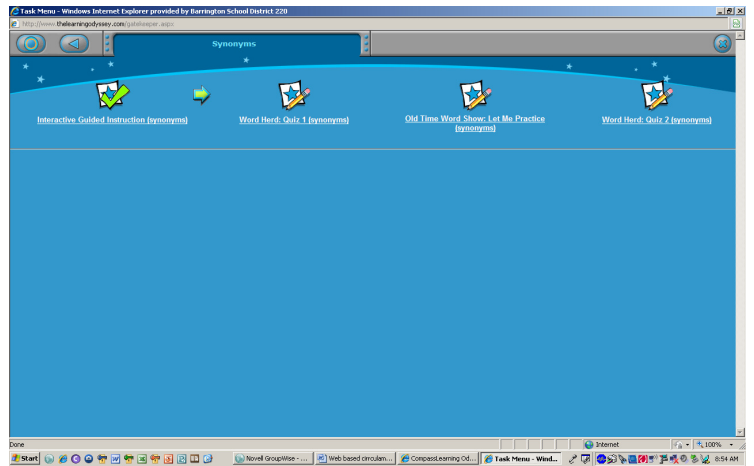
Task Menu - Windows Internet Explorer provided by Barrington School District 220

http://www.thelearningodyssey.com/gatekeeper.aspx

Synonyms

Interactive Guided Instruction (synonyms)

Word Herd: Quiz 1 (synonyms)

Old Time Word Show: Let Me Practice (synonyms)

Word Herd: Quiz 2 (synonyms)

Done

Internet

100%

Start

Novell GroupWise - ...

Web based circulam...

CompassLearning Od...

Task Menu - Wind...

8:54 AM